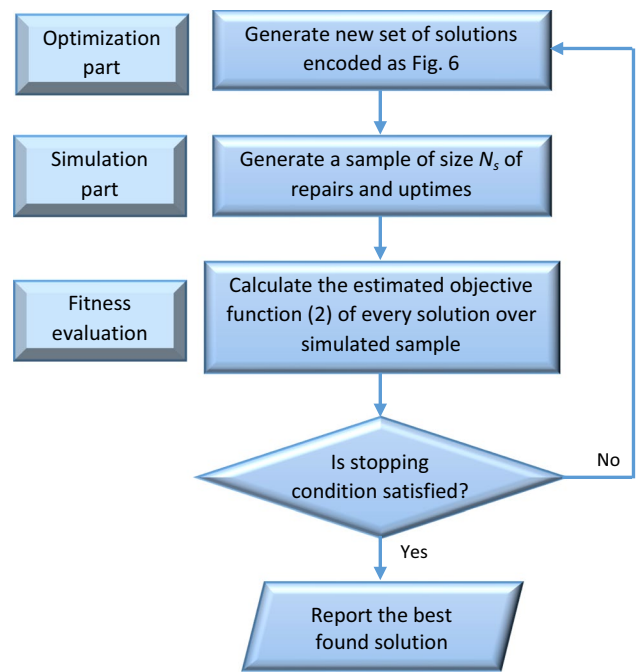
Optimization part

Generate new set of solutions encoded as Fig. 6

Simulation part

Generate a sample of size $N_s$ of repairs and uptimes

Fitness evaluation

Calculate the estimated objective function (2) of every solution over simulated sample

Is stopping condition satisfied?

No

Yes

Report the best found solution